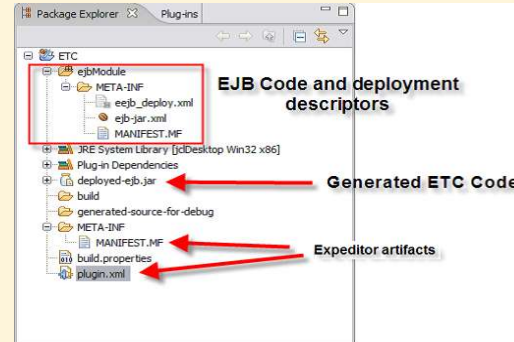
Package Explorer
Plug-ins

ETC
ejbModule
META-INF
eejb_deploy.xml
ejb-jar.xml
MANIFEST.MF
JRE System Library [jclDesktop Win32 x86]
Plug-in Dependencies
deployed-ejb.jar
build
generated-source-for-debug
META-INF
MANIFEST.MF
build.properties
plugin.xml

EJB Code and deployment descriptors

Generated ETC Code

Expeditor artifacts